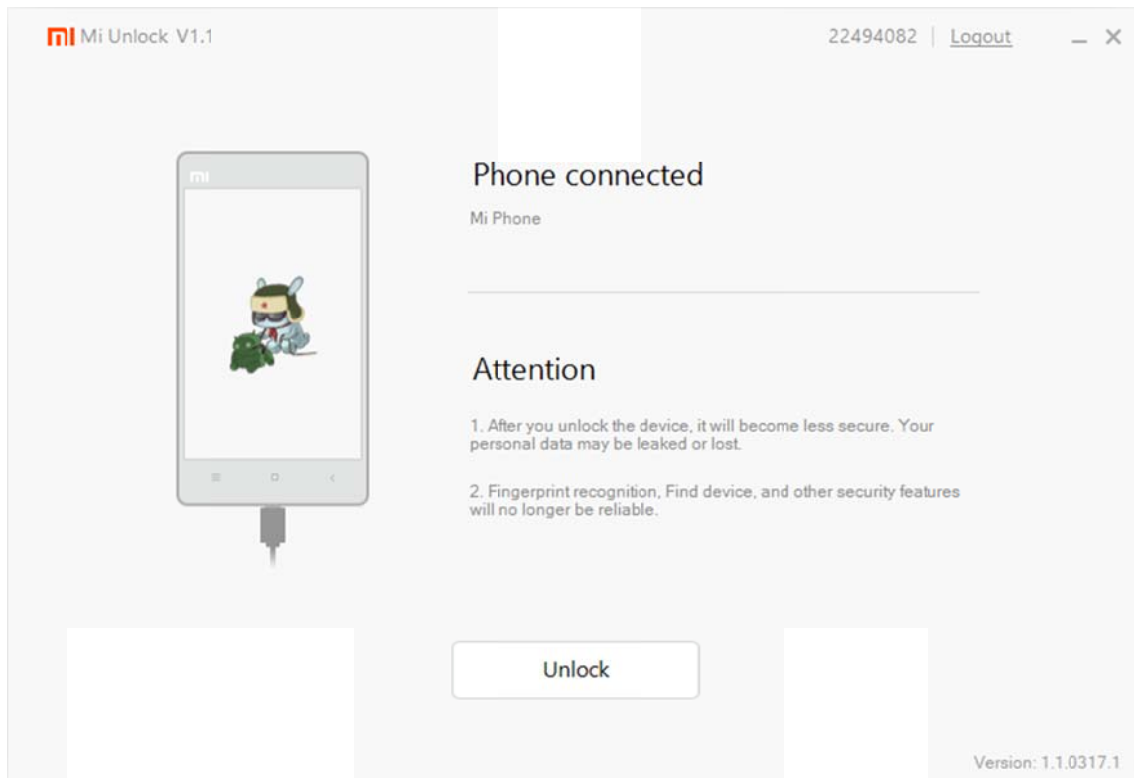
mi Mi Unlock V1.1

22494082 | Logout

mi

Phone connected

Mi Phone

Attention

1. After you unlock the device, it will become less secure. Your personal data may be leaked or lost.

2. Fingerprint recognition, Find device, and other security features will no longer be reliable.

Unlock

Version: 1.1.0317.1